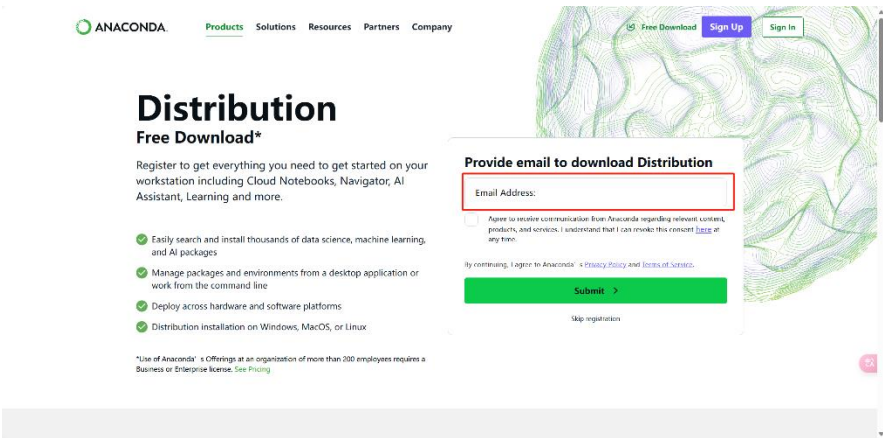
ANACONDA. Products Solutions Resources Partners Company

Free Download Sign Up Sign In

Distribution

Free Download*

Register to get everything you need to get started on your workstation including Cloud Notebooks, Navigator, AI Assistant, Learning and more.

Easily search and install thousands of data science, machine learning, and AI packages

Manage packages and environments from a desktop application or work from the command line

Deploy across hardware and software platforms

Distribution installation on Windows, MacOS, or Linux

*Use of Anaconda's Offerings at an organization of more than 200 employees requires a Business or Enterprise license. See Pricing

Provide email to download Distribution

Email Address:

Agree to receive communication from Anaconda regarding relevant content, products, and services. I understand that I can revoke this consent here at any time.

By continuing, I agree to Anaconda's Privacy Policy and Terms of Service.

Submit >

Skip registration